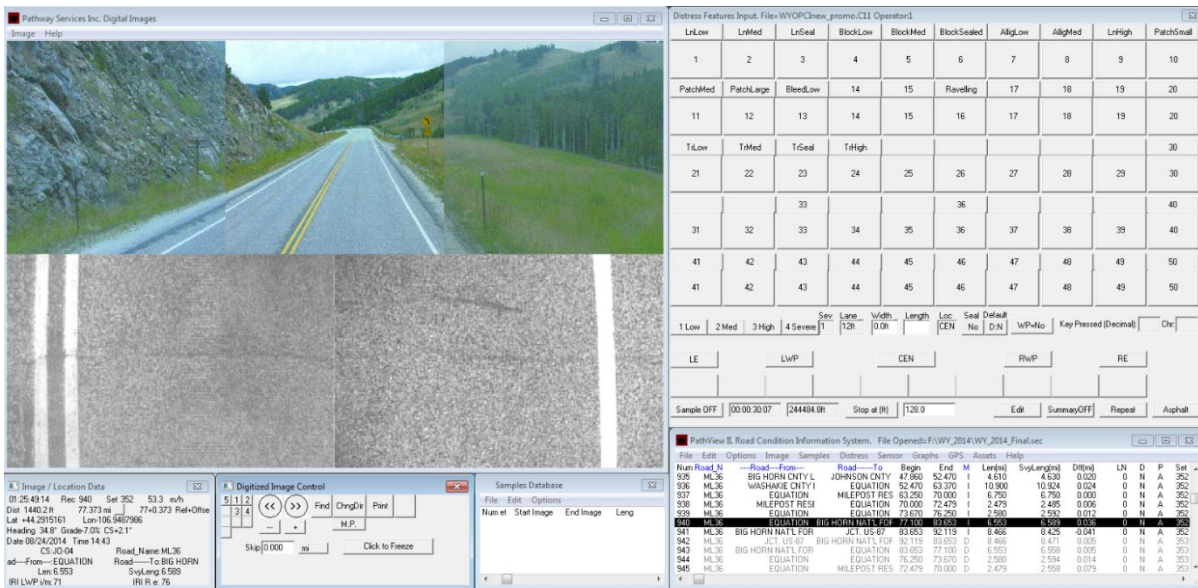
Pathway Services Inc. Digital Images
Image Help

Image / Location Data
01:25:49:14 Rec 940 Set 352 53.3 m/h
Dist 1440.2 ft 77.373 mi 77+0.373 Ref+Offset
Lat +44.2915161 Lon-106.9487986
Heading 34.8° Grade-7.0% CS+2.1°
Date 08/24/2014 Time 14:43
CS:JO-04 Road_Name:ML36
ad----From----:EQUATION Road------To:BIG HORN
Len:6.553 SvyLeng:6.589
IRI LWP i/m:71 IRI R e: 76

Digitized Image Control
5 1 2
3 4
<< >>
Find ChngDir Print
-- +
M.P.
Skip 0.000 mi
Click to Freeze

Samples Database
File Edit Options
Num et Start Image End Image Leng

Distress Features Input. File=WYOPCInew_promo.C11 Operator:1

| LnLow | LnMed | LnSeal | BlockLow | BlockMed | BlockSealed | AlligLow | AlligMed | LnHigh | PatchSmall |
|---|---|---|---|---|---|---|---|---|---|
| 1 | 2 | 3 | 4 | 5 | 6 | 7 | 8 | 9 | 10 |
| PatchMed | PatchLarge | BleedLow | 14 | 15 | Ravelling | 17 | 18 | 19 | 20 |
| 11 | 12 | 13 | 14 | 15 | 16 | 17 | 18 | 19 | 20 |
| TrLow | TrMed | TrSeal | TrHigh | | | | | | 30 |
| 21 | 22 | 23 | 24 | 25 | 26 | 27 | 28 | 29 | 30 |
| | | 33 | | | 36 | | | | 40 |
| 31 | 32 | 33 | 34 | 35 | 36 | 37 | 38 | 39 | 40 |
| 41 | 42 | 43 | 44 | 45 | 46 | 47 | 48 | 49 | 50 |
| 41 | 42 | 43 | 44 | 45 | 46 | 47 | 48 | 49 | 50 |

1 Low 2 Med 3 High 4 Severe Sev 1 Lane 12ft Width 0.0ft Length Loc CEN Seal No Default D:N WP=No Key Pressed (Decimal): Chr:
LE LWP CEN RWP RE
Sample OFF 00:00:30:07 244484.8ft Stop at (ft) 128.0 Edit SummaryOFF Repeat Asphalt

PathView II. Road Condition Information System. File Opened=F:\WY_2014\WY_2014_Final.sec
File Edit Options Image Samples Distress Sensor Graphs GPS Assets Help

| Num | Road_N | ---Road---From--- | Road-----To | Begin | End | M | Len(mi) | SvyLeng(mi) | Dif(mi) | LN | D | P | Set |
|---|---|---|---|---|---|---|---|---|---|---|---|---|---|
| 935 | ML36 | BIG HORN CNTY L | JOHNSON CNTY | 47.860 | 52.470 | I | 4.610 | 4.630 | 0.020 | 0 | N | A | 352 |
| 936 | ML36 | WASHAKIE CNTY I | EQUATION | 52.470 | 63.370 | I | 10.900 | 10.924 | 0.024 | 0 | N | A | 352 |
| 937 | ML36 | EQUATION | MILEPOST RES | 63.250 | 70.000 | I | 6.750 | 6.750 | 0.000 | 0 | N | A | 352 |
| 938 | ML36 | MILEPOST RESE | EQUATION | 70.000 | 72.479 | I | 2.479 | 2.485 | 0.006 | 0 | N | A | 352 |
| 939 | ML36 | EQUATION | EQUATION | 73.670 | 76.250 | I | 2.580 | 2.592 | 0.012 | 0 | N | A | 352 |
| 940 | ML36 | EQUATION | BIG HORN NAT'L FOF | 77.100 | 83.653 | I | 6.553 | 6.589 | 0.036 | 0 | N | A | 352 |
| 941 | ML36 | BIG HORN NAT'L FOR | JCT. US-87 | 83.653 | 92.119 | I | 8.466 | 8.425 | -0.041 | 0 | N | A | 352 |
| 942 | ML36 | JCT. US-87 | BIG HORN NAT'L FOF | 92.119 | 83.653 | D | 8.466 | 8.471 | 0.005 | 0 | N | A | 353 |
| 943 | ML36 | BIG HORN NAT'L FOR | EQUATION | 83.653 | 77.100 | D | 6.553 | 6.558 | 0.005 | 0 | N | A | 353 |
| 944 | ML36 | EQUATION | EQUATION | 76.250 | 73.670 | D | 2.580 | 2.594 | 0.014 | 0 | N | A | 353 |
| 945 | ML36 | EQUATION | MILEPOST RES | 72.479 | 70.000 | D | 2.479 | 2.558 | 0.079 | 0 | N | A | 353 |